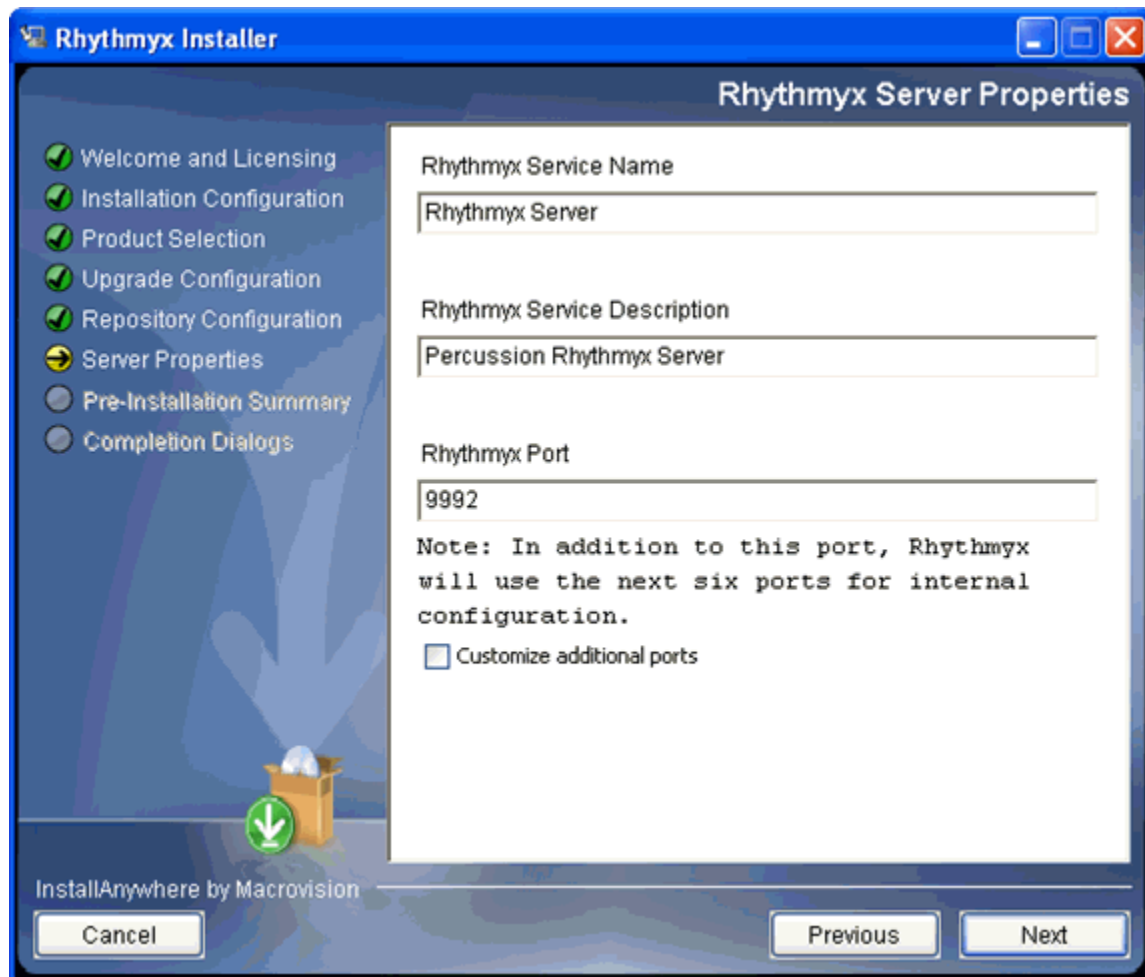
Rhythmyx Installer

Rhythmyx Server Properties

Welcome and Licensing
Installation Configuration
Product Selection
Upgrade Configuration
Repository Configuration
Server Properties
Pre-Installation Summary
Completion Dialogs

Rhythmyx Service Name
Rhythmyx Server

Rhythmyx Service Description
Percussion Rhythmyx Server

Rhythmyx Port
9992

Note: In addition to this port, Rhythmyx will use the next six ports for internal configuration.

Customize additional ports

InstallAnywhere by Macrovision

Cancel
Previous
Next